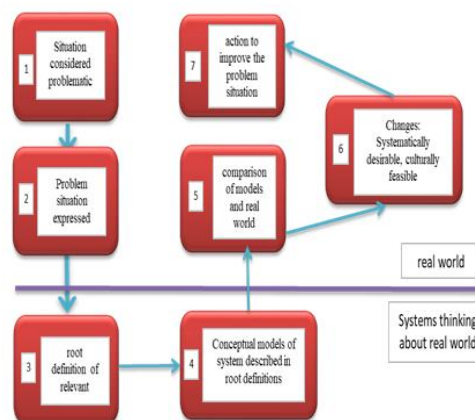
1 Situation considered problematic

2 Problem situation expressed

3 root definition of relevant

4 Conceptual models of system described in root definitions

5 comparison of models and real world

6 Changes: Systematically desirable, culturally feasible

7 action to improve the problem situation

real world

Systems thinking about real world